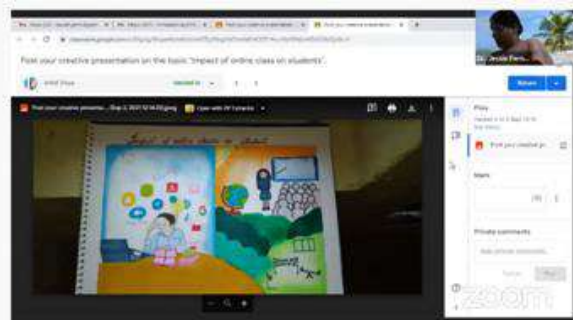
Post your creative presentation on the topic "Impact of online class on students".

Handed in

Return

Post your creative presentatio... Sep 2, 2021 12:14:20.jpeg

Open with

Files

Handed in 2 Sept 15:16

Post your creative pr...

Mark

/10

Private comments

Add private comment...

Cancel

Post

Dr. Jessie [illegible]

zoom